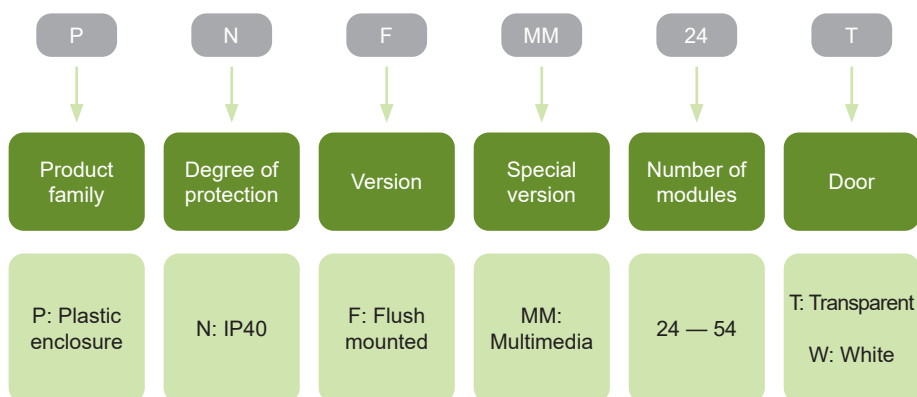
P

Product family

P: Plastic enclosure

N

Degree of protection

N: IP40

F

Version

F: Flush mounted

MM

Special version

MM: Multimedia

24

Number of modules

24 — 54

T

Door

T: Transparent

W: White